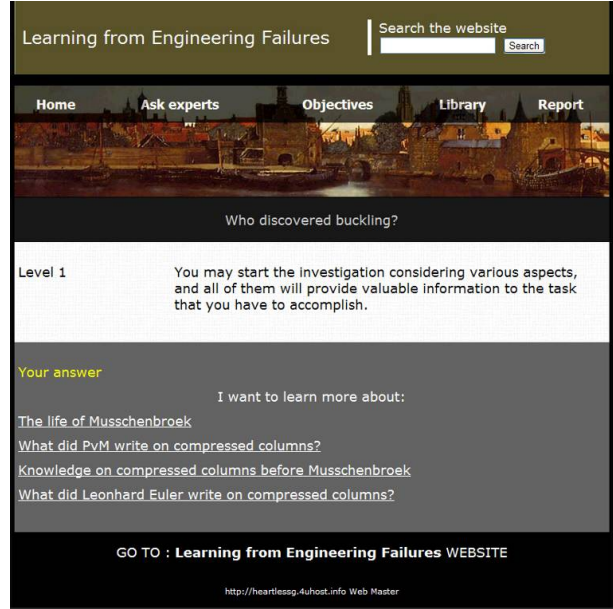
Learning from Engineering Failures

Search the website

Search

Home Ask experts Objectives Library Report

Who discovered buckling?

Level 1

You may start the investigation considering various aspects, and all of them will provide valuable information to the task that you have to accomplish.

Your answer

I want to learn more about:

The life of Musschenbroek

What did PvM write on compressed columns?

Knowledge on compressed columns before Musschenbroek

What did Leonhard Euler write on compressed columns?

GO TO : Learning from Engineering Failures WEBSITE

http://heartlessg.4uhost.info Web Master